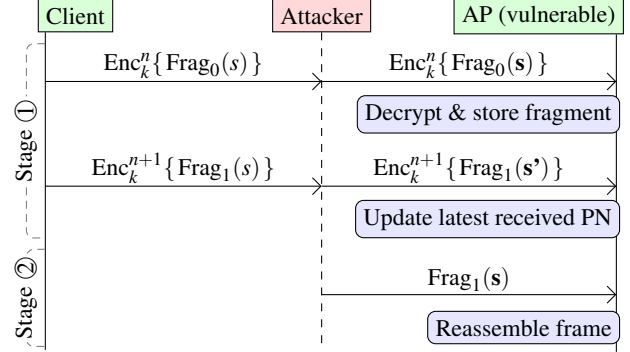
Client

Attacker

AP (vulnerable)

Stage ①

$\text{Enc}_k^n\{\,\text{Frag}_0(s)\,\}$

$\text{Enc}_k^n\{\,\text{Frag}_0(\mathbf{s})\,\}$

Decrypt & store fragment

$\text{Enc}_k^{n+1}\{\,\text{Frag}_1(s)\,\}$

$\text{Enc}_k^{n+1}\{\,\text{Frag}_1(\mathbf{s'})\,\}$

Update latest received PN

Stage ②

$\text{Frag}_1(\mathbf{s})$

Reassemble frame